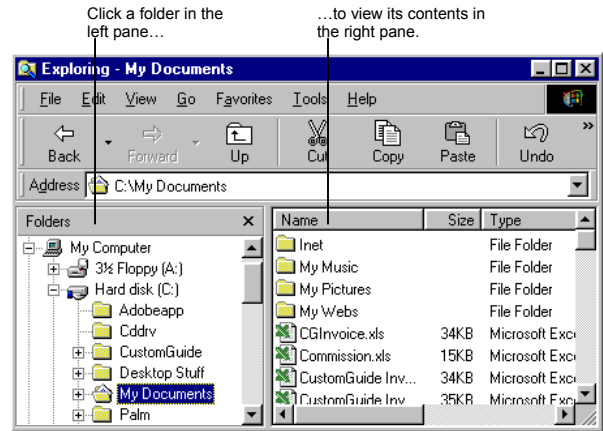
Click a folder in the left pane…

…to view its contents in the right pane.

Exploring - My Documents

File Edit View Go Favorites Tools Help

Back Forward Up Cut Copy Paste Undo

Address C:\My Documents

Folders ×

My Computer
3½ Floppy (A:)
Hard disk (C:)
Adobeapp
Cddrv
CustomGuide
Desktop Stuff
My Documents
Palm

| Name | Size | Type |
|---|---|---|
| Inet | | File Folder |
| My Music | | File Folder |
| My Pictures | | File Folder |
| My Webs | | File Folder |
| CGInvoice.xls | 34KB | Microsoft Exc |
| Commission.xls | 15KB | Microsoft Exc |
| CustomGuide Inv... | 34KB | Microsoft Exc |
| CustomGuide Inv | 35KB | Microsoft Exc |